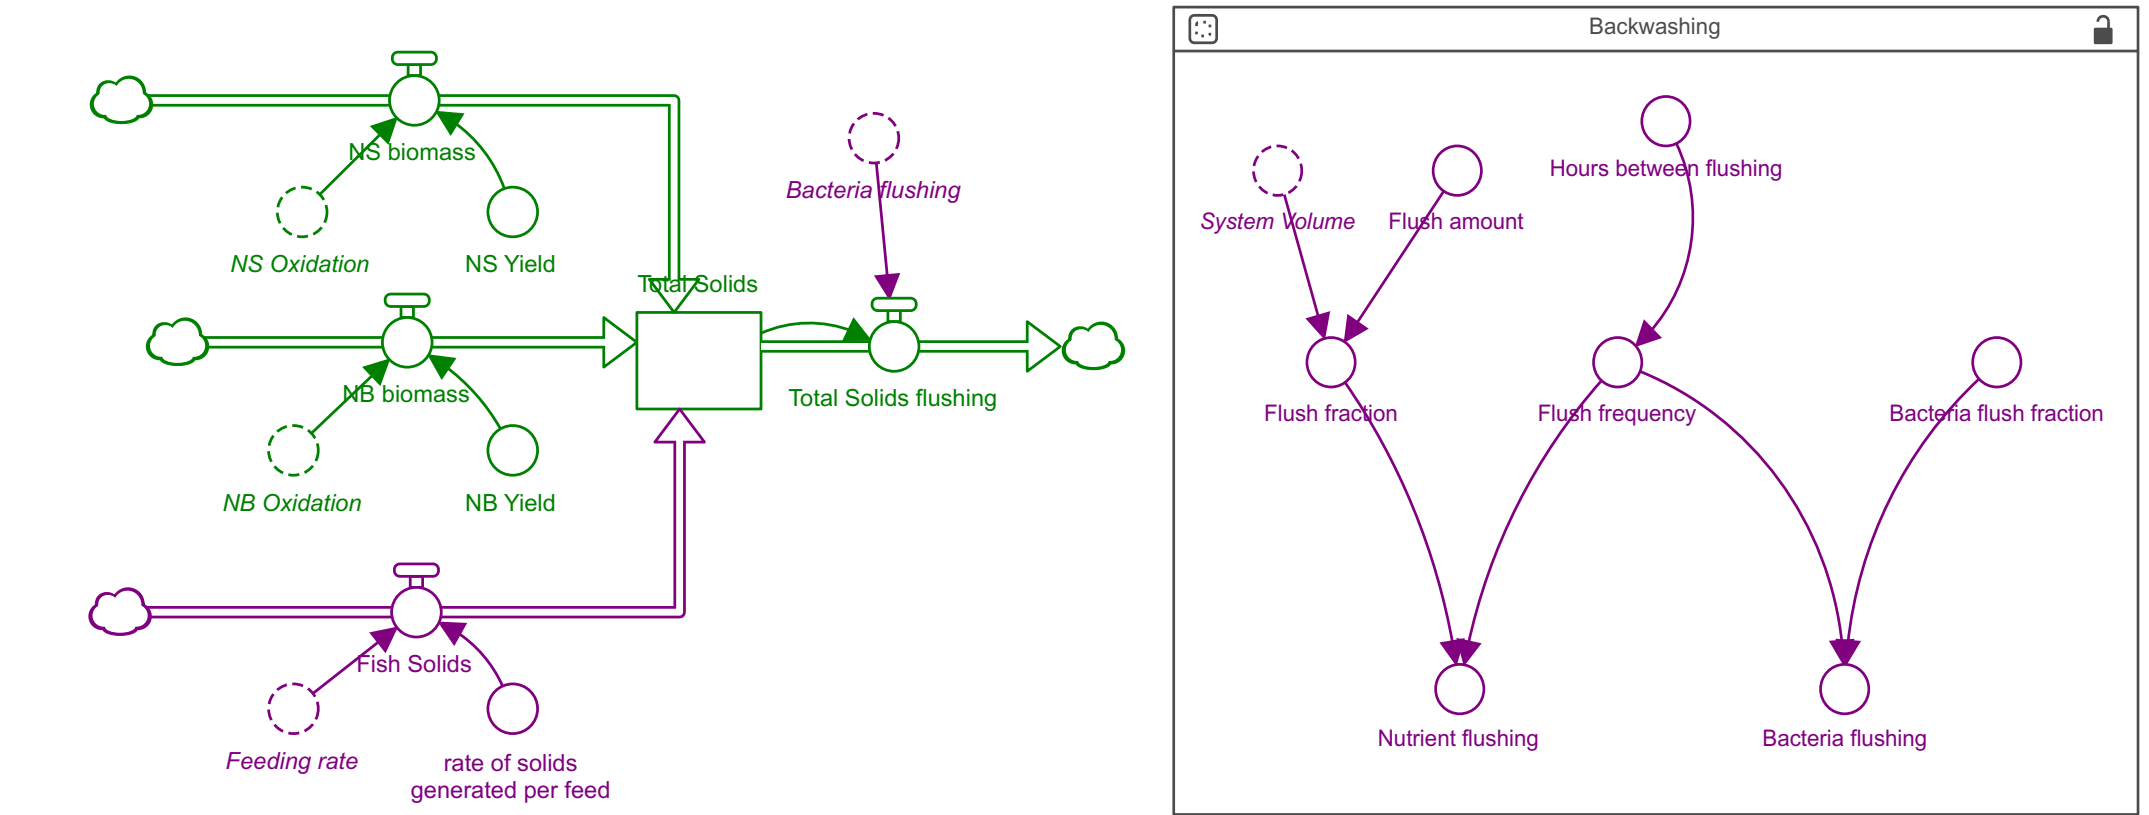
NS biomass

NS Oxidation

NS Yield

Bacteria flushing

Total Solids

NB biomass

Total Solids flushing

NB Oxidation

NB Yield

Fish Solids

Feeding rate

rate of solids generated per feed

Backwashing

Hours between flushing

System Volume

Flush amount

Flush fraction

Flush frequency

Bacteria flush fraction

Nutrient flushing

Bacteria flushing